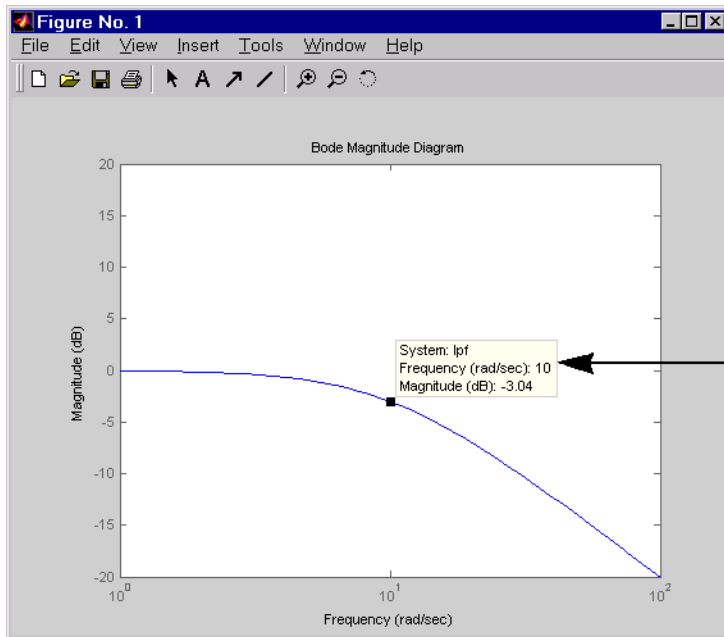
Figure No. 1

File Edit View Insert Tools Window Help

Bode Magnitude Diagram

20
15
10
5
0
-5
-10
-15
-20

Magnitude (dB)

System: lpf
Frequency (rad/sec): 10
Magnitude (dB): -3.04

$10^0$
$10^1$
$10^2$

Frequency (rad/sec)